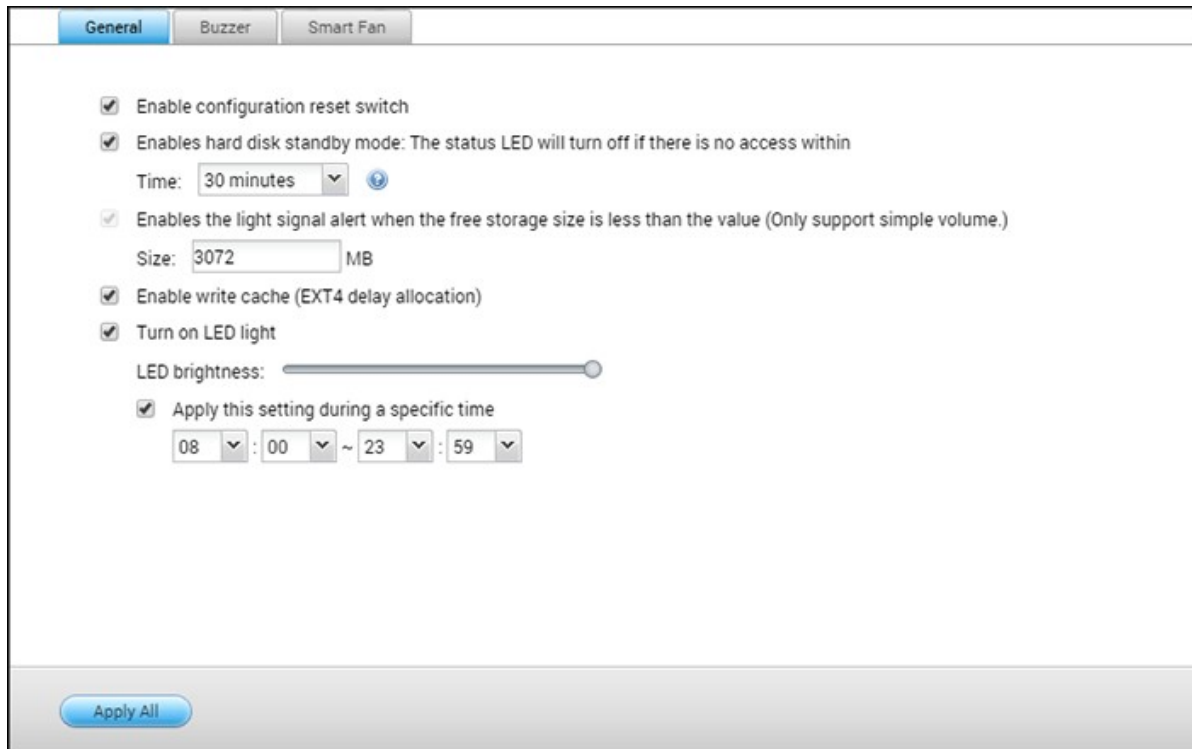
General | Buzzer | Smart Fan

Enable configuration reset switch

Enables hard disk standby mode: The status LED will turn off if there is no access within

Time: 30 minutes

Enables the light signal alert when the free storage size is less than the value (Only support simple volume.)

Size: 3072 MB

Enable write cache (EXT4 delay allocation)

Turn on LED light

LED brightness:

Apply this setting during a specific time

08 : 00 ~ 23 : 59

Apply All